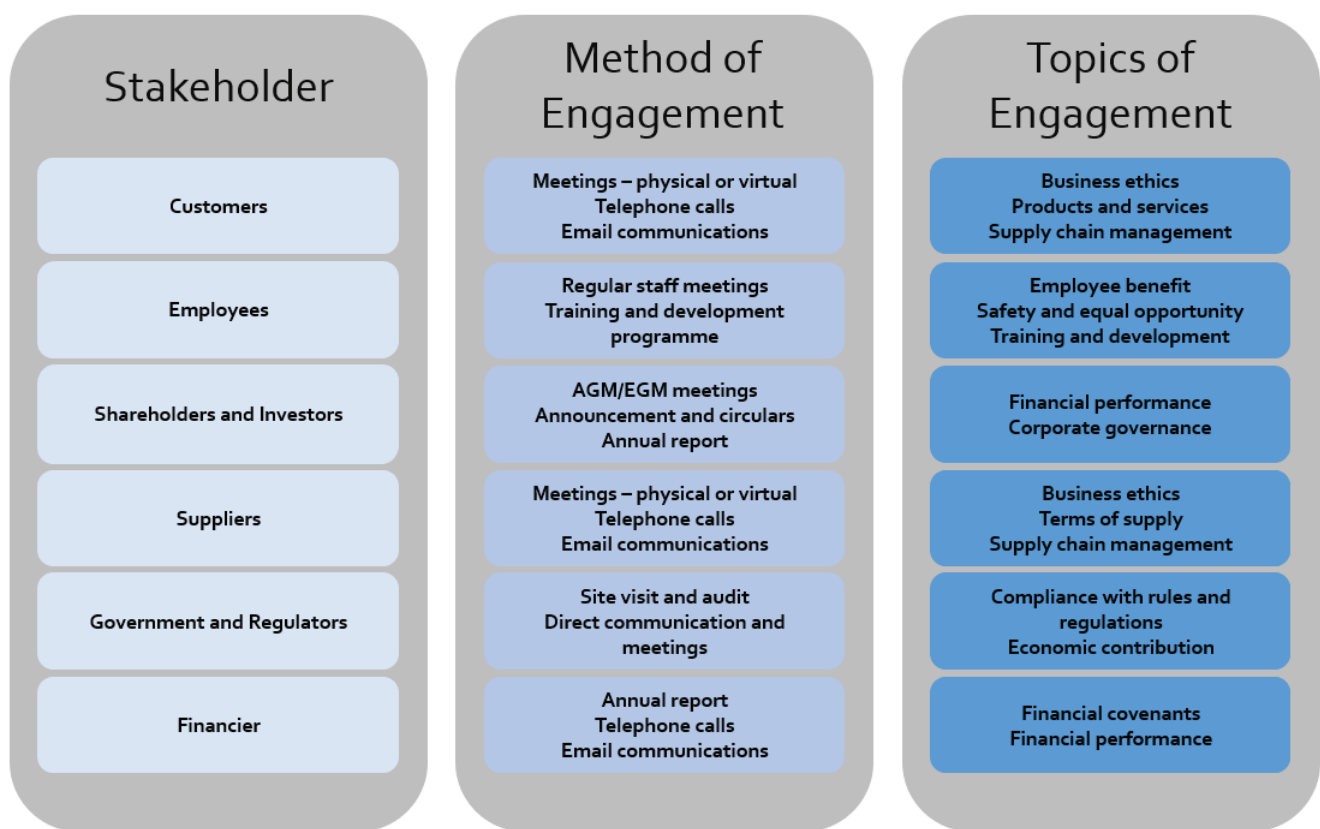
| Stakeholder | Method of Engagement | Topics of Engagement |
|---|---|---|
| Customers | Meetings – physical or virtual<br>Telephone calls<br>Email communications | Business ethics<br>Products and services<br>Supply chain management |
| Employees | Regular staff meetings<br>Training and development programme | Employee benefit<br>Safety and equal opportunity<br>Training and development |
| Shareholders and Investors | AGM/EGM meetings<br>Announcement and circulars<br>Annual report | Financial performance<br>Corporate governance |
| Suppliers | Meetings – physical or virtual<br>Telephone calls<br>Email communications | Business ethics<br>Terms of supply<br>Supply chain management |
| Government and Regulators | Site visit and audit<br>Direct communication and meetings | Compliance with rules and regulations<br>Economic contribution |
| Financier | Annual report<br>Telephone calls<br>Email communications | Financial covenants<br>Financial performance |